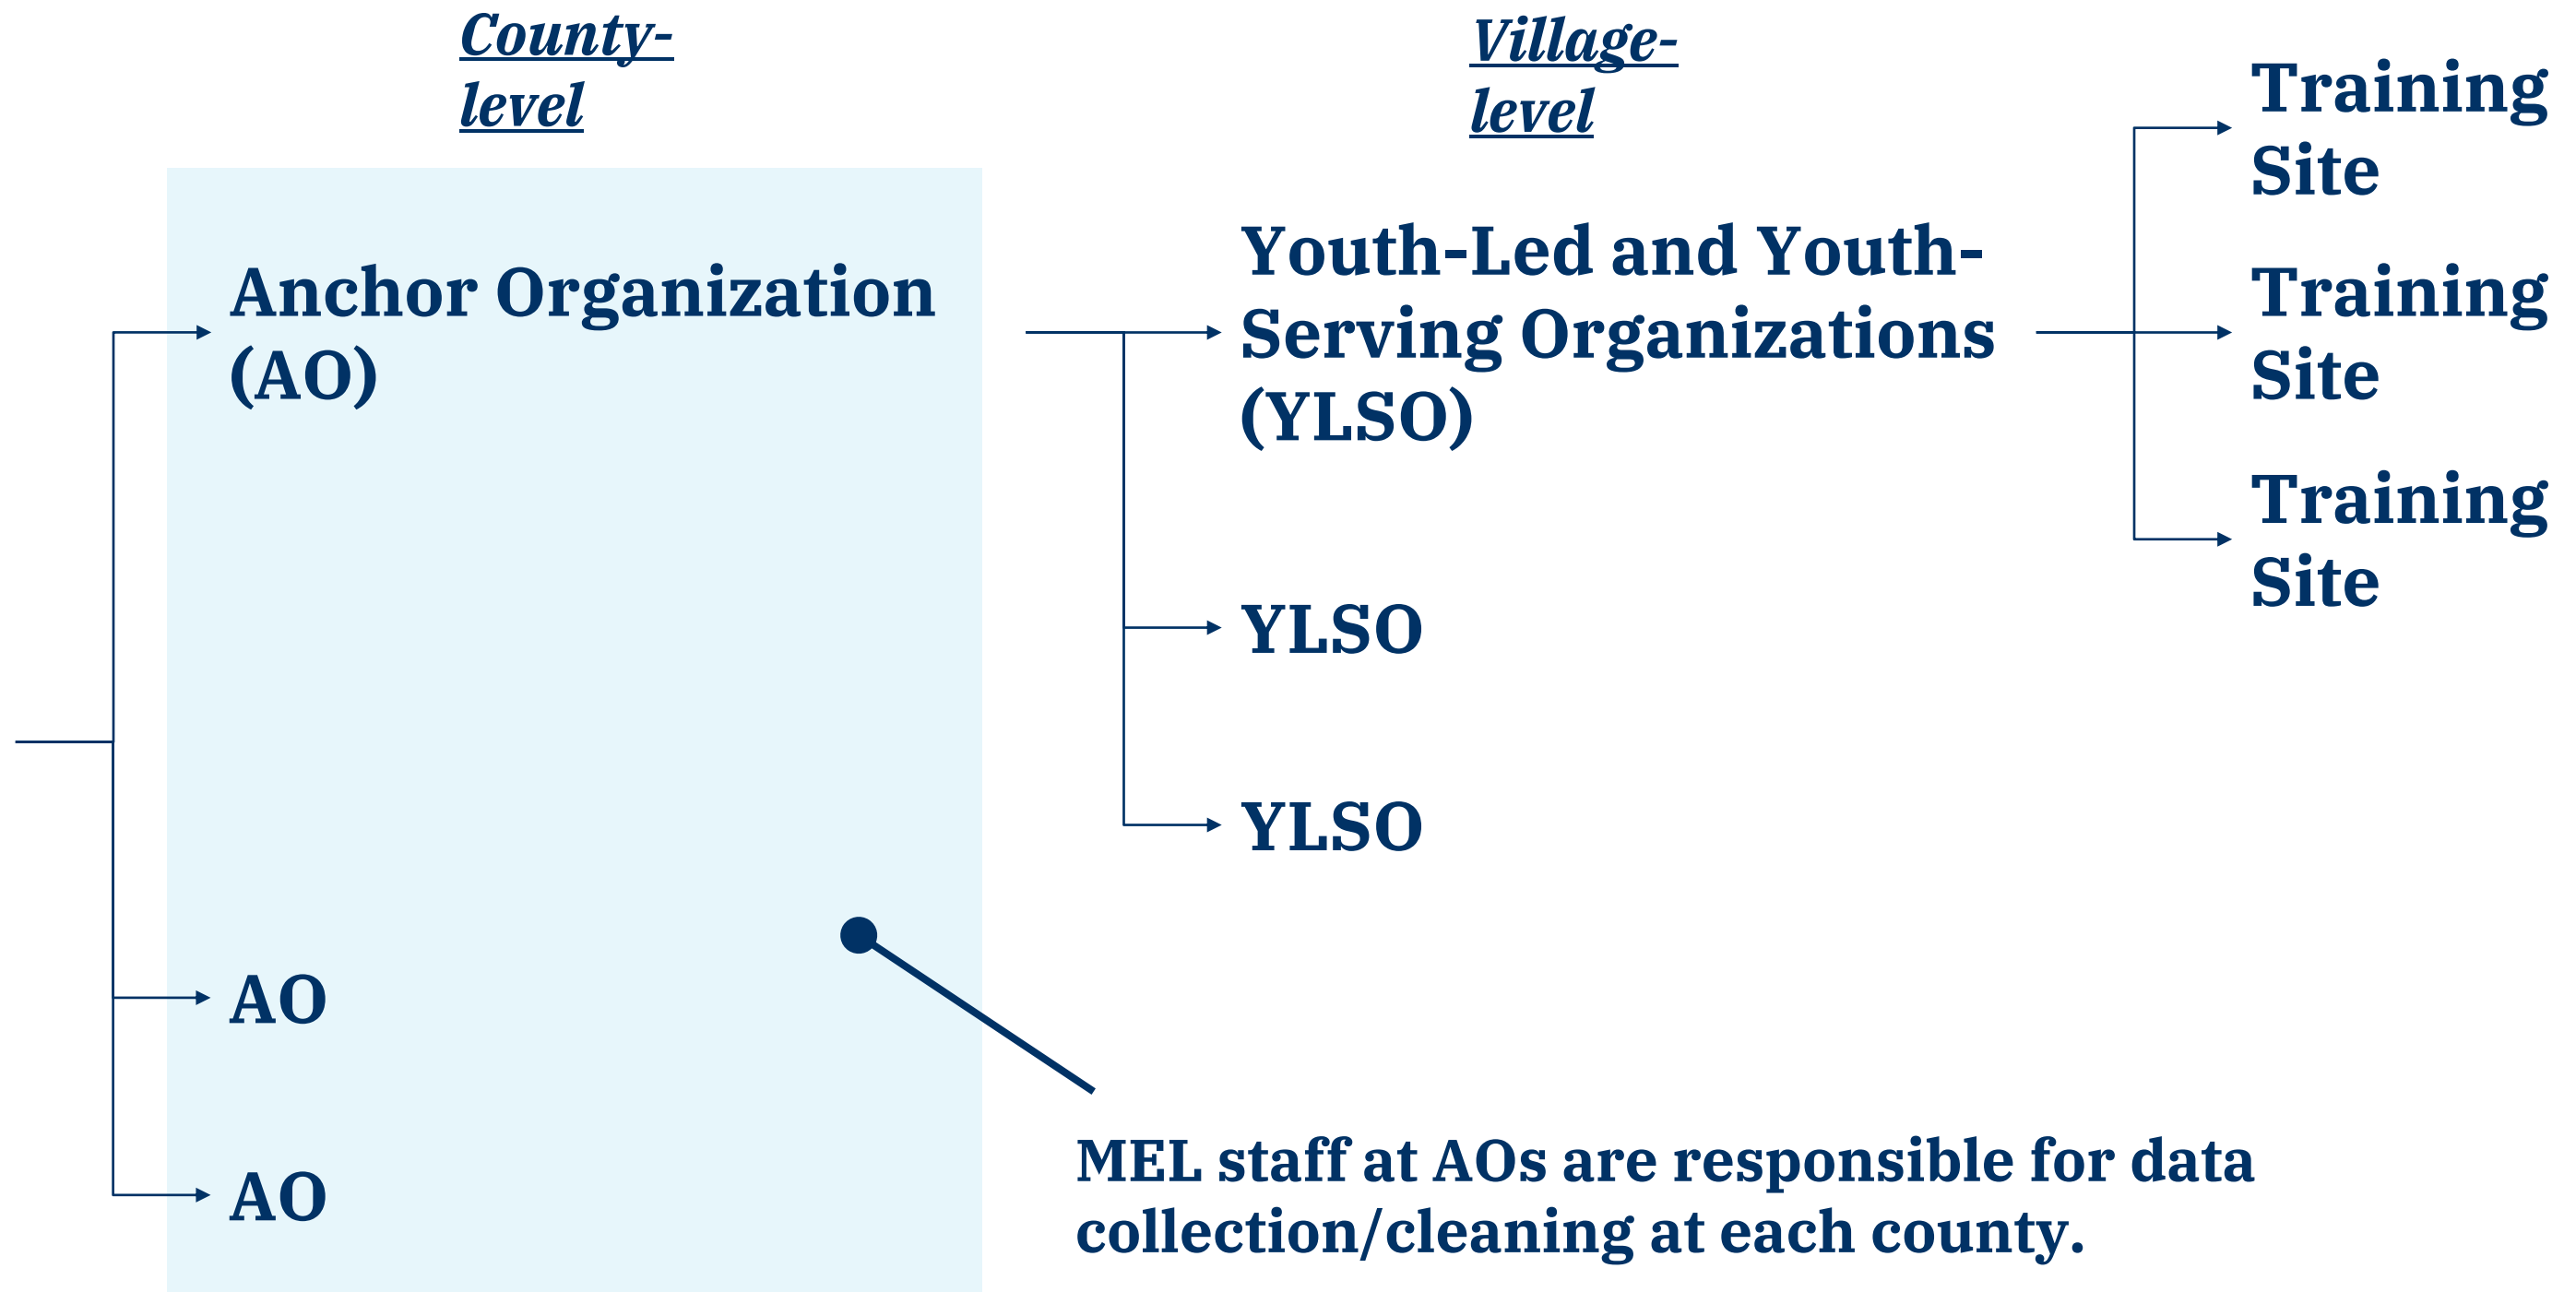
County-level

Village-level

Training Site

Anchor Organization (AO)

Youth-Led and Youth-Serving Organizations (YLSO)

Training Site

Training Site

YLSO

YLSO

AO

AO

MEL staff at AOs are responsible for data collection/cleaning at each county.